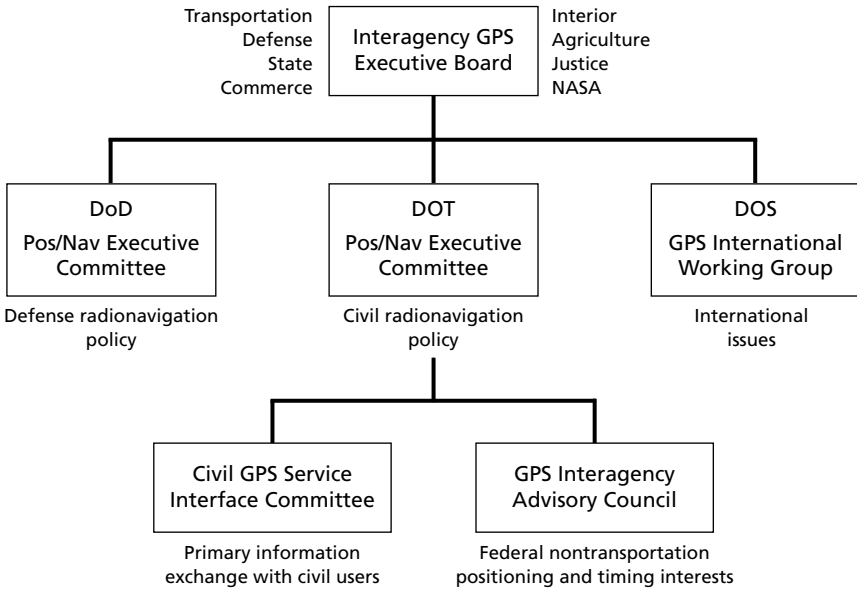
Transportation
Defense
State
Commerce

Interagency GPS Executive Board

Interior
Agriculture
Justice
NASA

DoD
Pos/Nav Executive Committee

Defense radionavigation policy

DOT
Pos/Nav Executive Committee

Civil radionavigation policy

DOS
GPS International Working Group

International issues

Civil GPS Service Interface Committee

Primary information exchange with civil users

GPS Interagency Advisory Council

Federal nontransportation positioning and timing interests